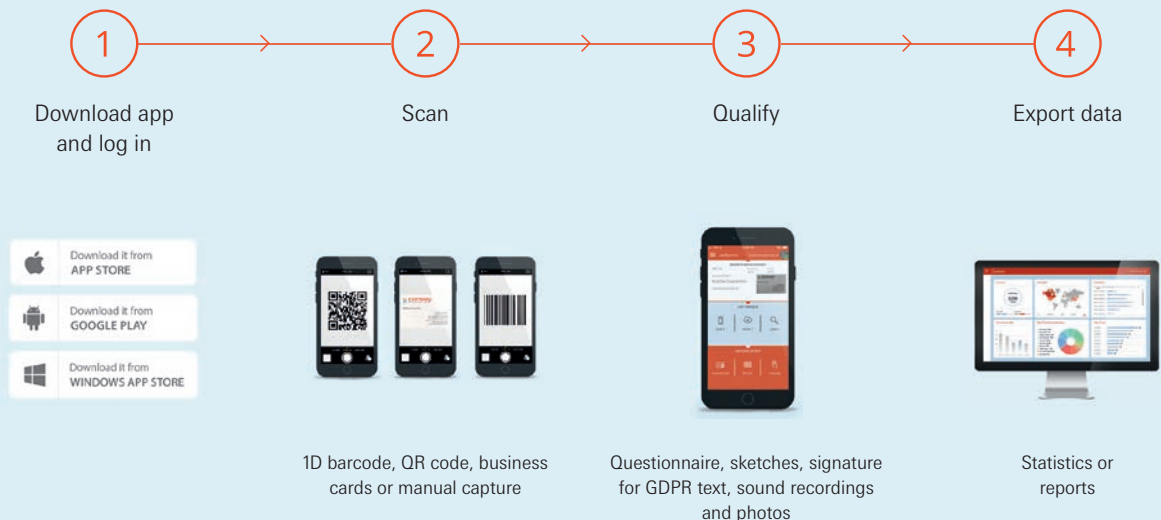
1

Download app and log in

2

Scan

3

Qualify

4

Export data

Download it from
APP STORE

Download it from
GOOGLE PLAY

Download it from
WINDOWS APP STORE

1D barcode, QR code, business cards or manual capture

Questionnaire, sketches, signature for GDPR text, sound recordings and photos

Statistics or reports